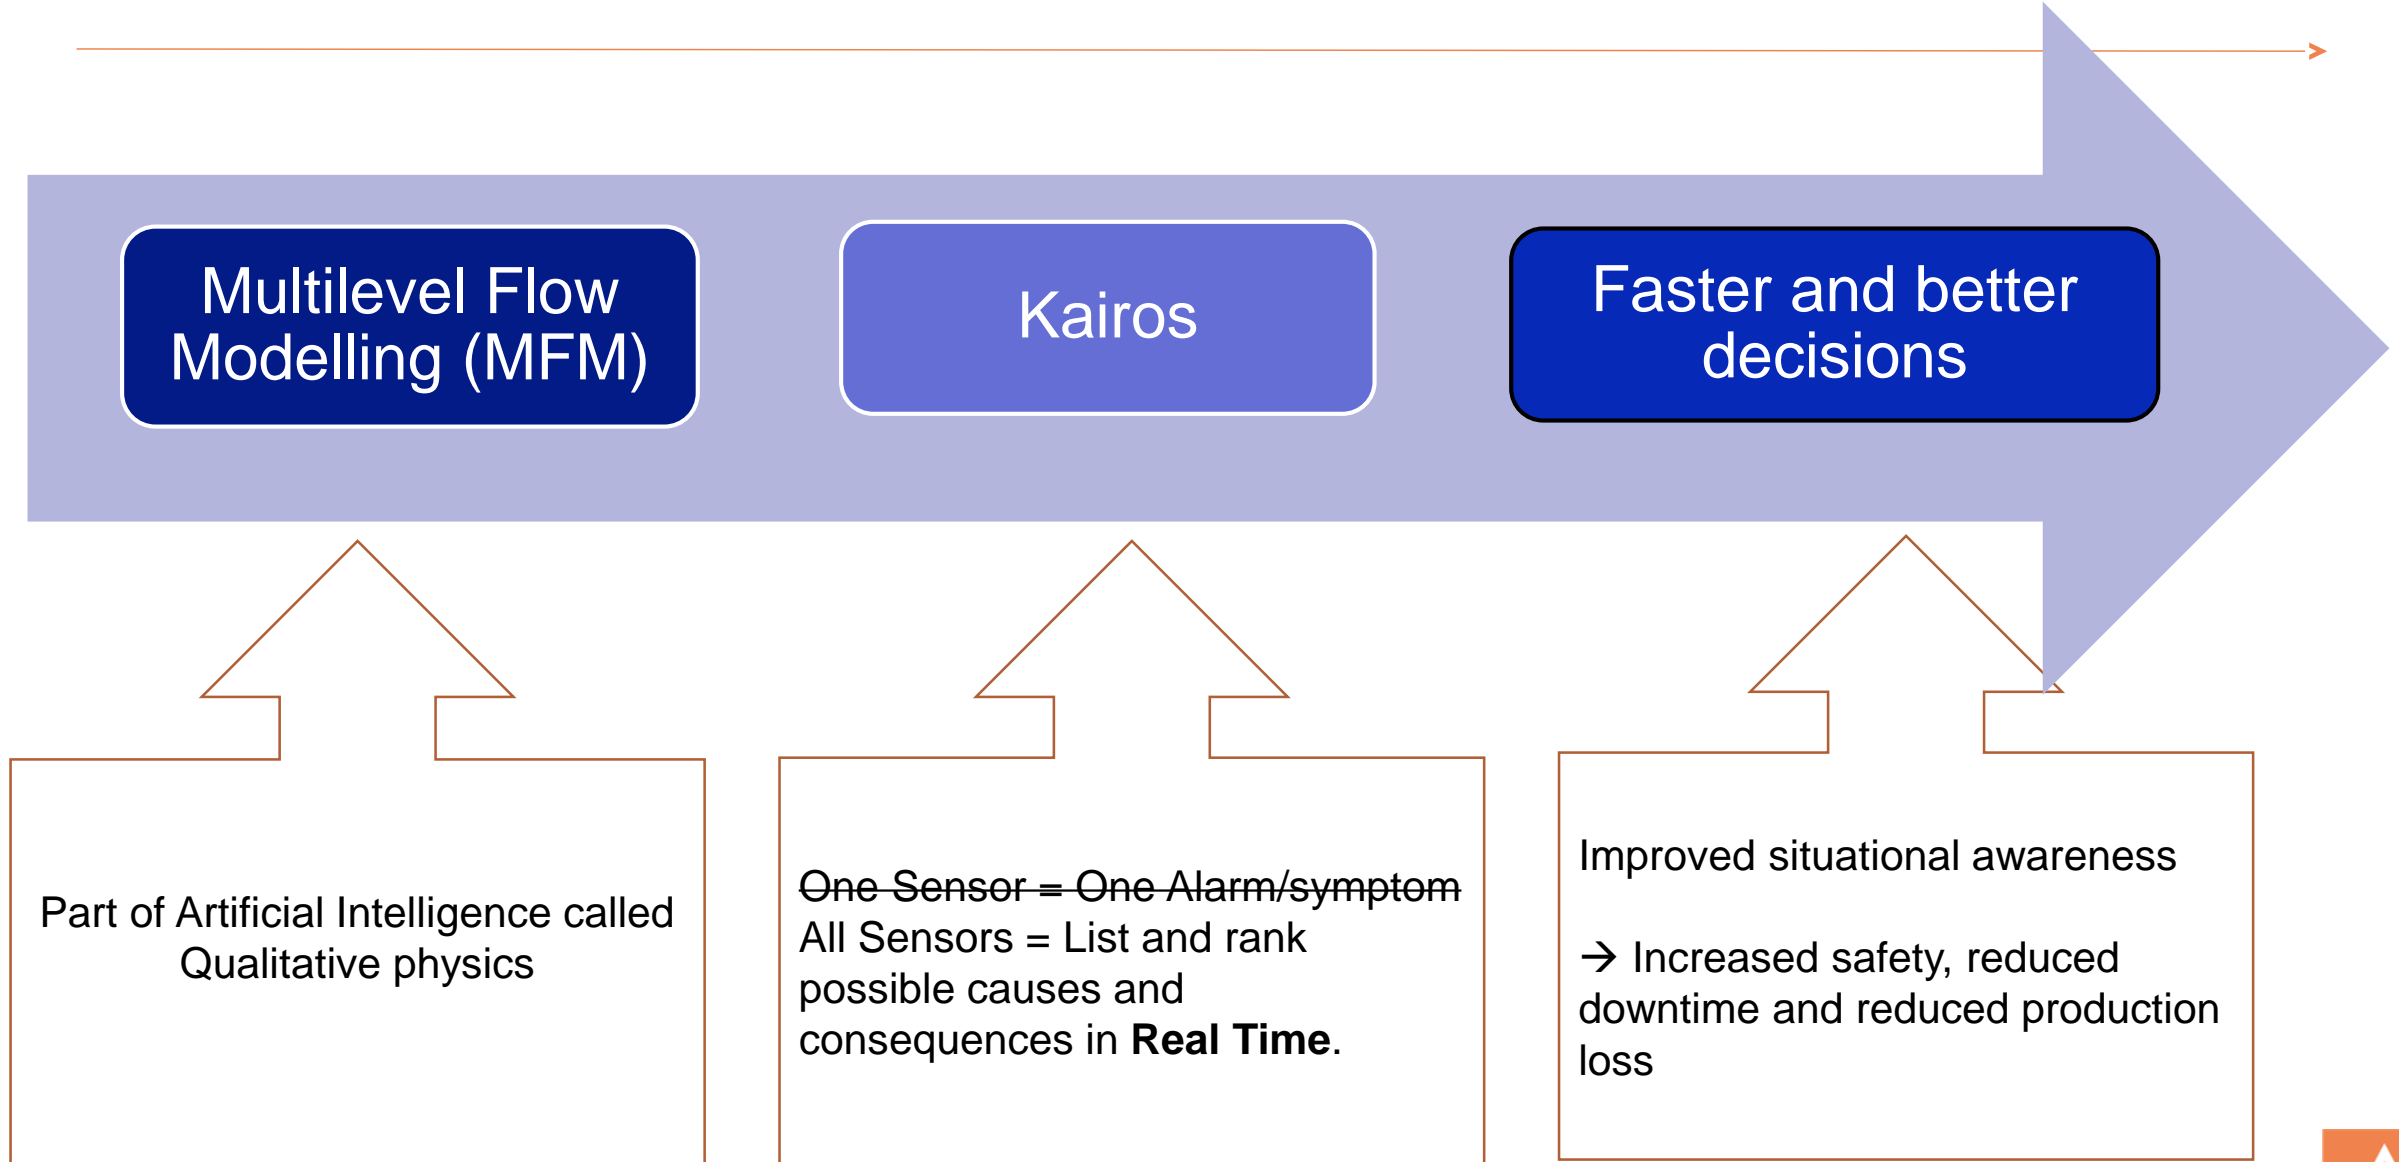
Multilevel Flow Modelling (MFM)

Kairos

Faster and better decisions

Part of Artificial Intelligence called Qualitative physics

~~One Sensor = One Alarm/symptom~~
All Sensors = List and rank possible causes and consequences in **Real Time**.

Improved situational awareness

→ Increased safety, reduced downtime and reduced production loss